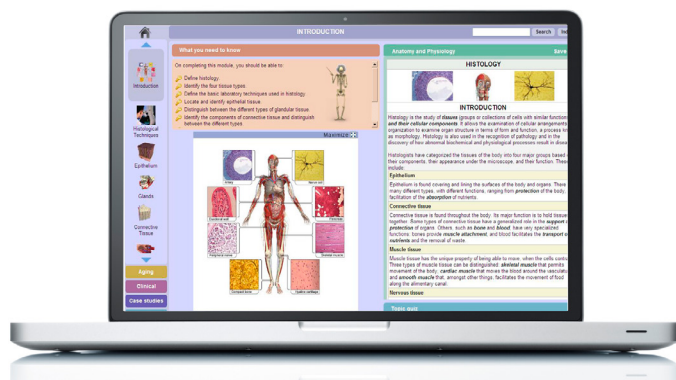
INTRODUCTION

Search

Introduction

Histological Techniques

Epithelium

Glands

Connective Tissue

Aging

Clinical

Case studies

What you need to know

On completing this module, you should be able to:

Define histology
Identify the four tissue types
Define the basic laboratory techniques used in histology
Locate and identify epithelial tissue
Distinguish between the different types of glandular tissue
Identify the components of connective tissue and distinguish between the different types

Maximize

Anatomy and Physiology

HISTOLOGY

INTRODUCTION

Histology is the study of tissues (groups or collections of cells with similar function) and their cellular components. It allows the examination of cellular arrangements and organization to examine organ structure in terms of form and function, a process known as morphology. Histology is also used in the recognition of pathology and in the discovery of how abnormal biochemical and physiological processes result in disease.

Histologists have categorized the tissues of the body into four major groups based on many different components, their appearance under the microscope, and their function. These include:

Epithelium

Epithelium is found covering and lining the surfaces of the body and organs. There are many different types, with different functions, ranging from protection of the body, to facilitation of the absorption of nutrients.

Connective tissue

Connective tissue is found throughout the body. Its major function is to hold tissues together. Some types of connective tissue have a generalized role in the support and protection of organs. Others, such as bone and blood, have very specialized functions: bones provide muscle attachment, and blood facilitates the transport of nutrients and the removal of waste.

Muscle tissue

Muscle tissue has the unique property of being able to move, when the cells contract. Three types of muscle tissue can be distinguished: skeletal muscle that permits movement of the body, cardiac muscle that moves the blood around the vasculature, and smooth muscle that, amongst other things, facilitates the movement of food along the alimentary canal.

Nervous tissue

Topic quiz